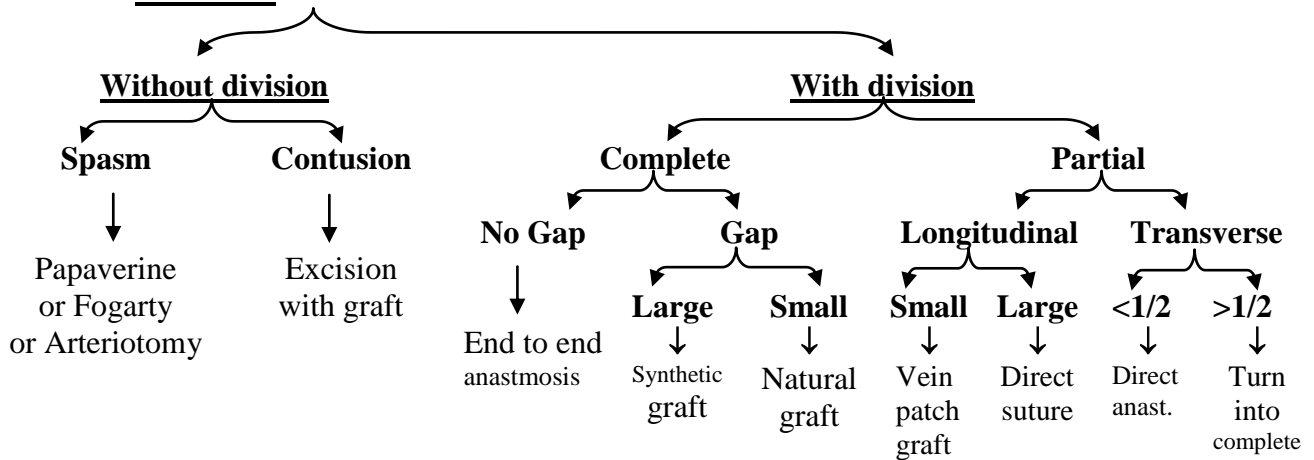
Without division

Spasm

Papaverine or Fogarty or Arteriotomy

Contusion

Excision with graft

With division

Complete

No Gap

End to end anastmosis

Gap

Large

Synthetic graft

Small

Natural graft

Partial

Longitudinal

Small

Vein patch graft

Large

Direct suture

Transverse

<1/2

Direct anast.

>1/2

Turn into complete